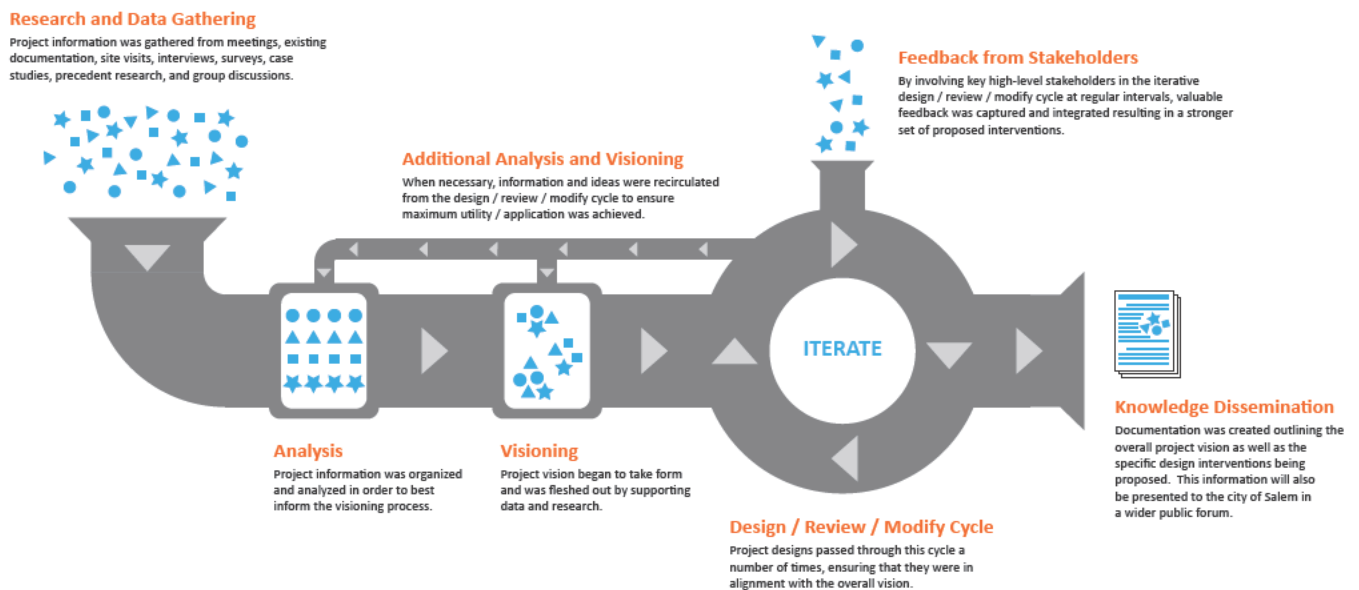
Research and Data Gathering
Project information was gathered from meetings, existing documentation, site visits, interviews, surveys, case studies, precedent research, and group discussions.

Additional Analysis and Visioning
When necessary, information and ideas were recirculated from the design / review / modify cycle to ensure maximum utility / application was achieved.

Feedback from Stakeholders
By involving key high-level stakeholders in the iterative design / review / modify cycle at regular intervals, valuable feedback was captured and integrated resulting in a stronger set of proposed interventions.

ITERATE

Analysis
Project information was organized and analyzed in order to best inform the visioning process.

Visioning
Project vision began to take form and was fleshed out by supporting data and research.

Design / Review / Modify Cycle
Project designs passed through this cycle a number of times, ensuring that they were in alignment with the overall vision.

Knowledge Dissemination
Documentation was created outlining the overall project vision as well as the specific design interventions being proposed. This information will also be presented to the city of Salem in a wider public forum.